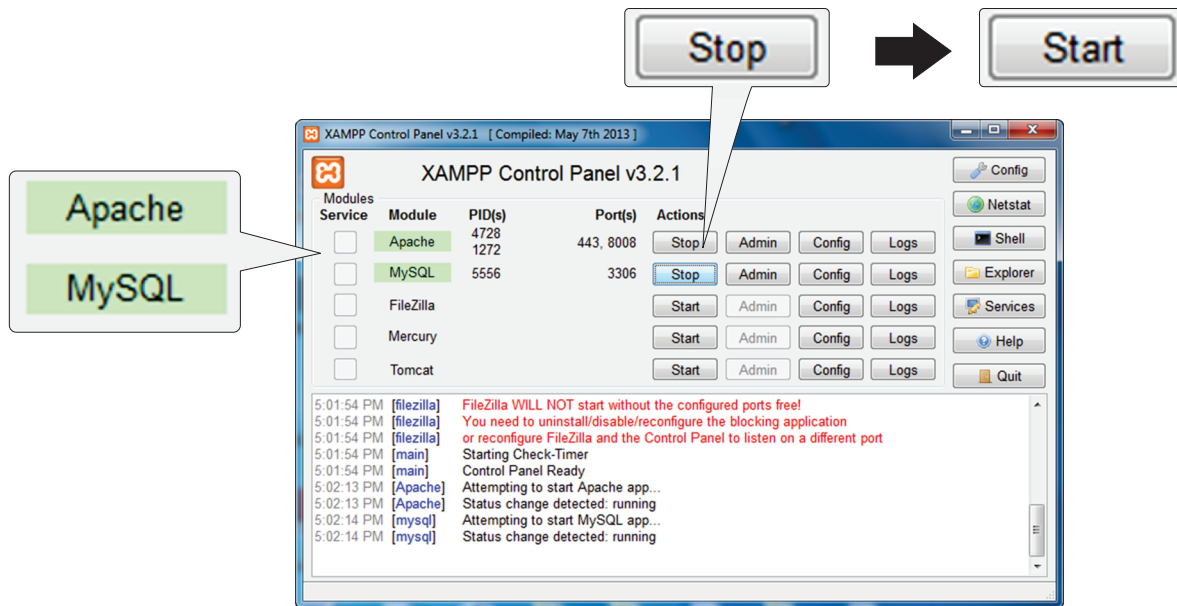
Stop

Start

Apache

MySQL

XAMPP Control Panel v3.2.1 [ Compiled: May 7th 2013 ]

XAMPP Control Panel v3.2.1

Modules

| Service | Module | PID(s) | Port(s) | Actions | | | |
|---|---|---|---|---|---|---|---|
| | Apache | 4728 1272 | 443, 8008 | Stop | Admin | Config | Logs |
| | MySQL | 5556 | 3306 | Stop | Admin | Config | Logs |
| | FileZilla | | | Start | Admin | Config | Logs |
| | Mercury | | | Start | Admin | Config | Logs |
| | Tomcat | | | Start | Admin | Config | Logs |

Config
Netstat
Shell
Explorer
Services
Help
Quit

5:01:54 PM [filezilla] FileZilla WILL NOT start without the configured ports free!
5:01:54 PM [filezilla] You need to uninstall/disable/reconfigure the blocking application
5:01:54 PM [filezilla] or reconfigure FileZilla and the Control Panel to listen on a different port
5:01:54 PM [main] Starting Check-Timer
5:01:54 PM [main] Control Panel Ready
5:02:13 PM [Apache] Attempting to start Apache app...
5:02:13 PM [Apache] Status change detected: running
5:02:14 PM [mysql] Attempting to start MySQL app...
5:02:14 PM [mysql] Status change detected: running